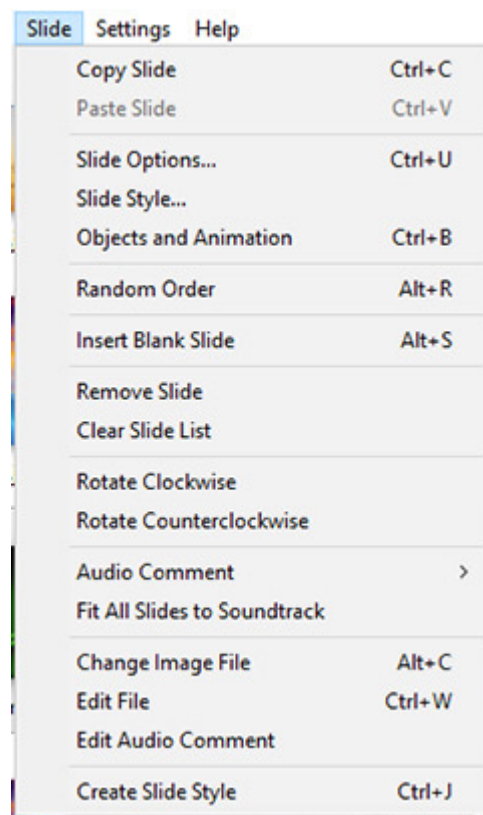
Slide Settings Help

Copy Slide Ctrl+C
Paste Slide Ctrl+V

Slide Options... Ctrl+U
Slide Style...
Objects and Animation Ctrl+B

Random Order Alt+R

Insert Blank Slide Alt+S

Remove Slide
Clear Slide List

Rotate Clockwise
Rotate Counterclockwise

Audio Comment >
Fit All Slides to Soundtrack

Change Image File Alt+C
Edit File Ctrl+W
Edit Audio Comment

Create Slide Style Ctrl+J